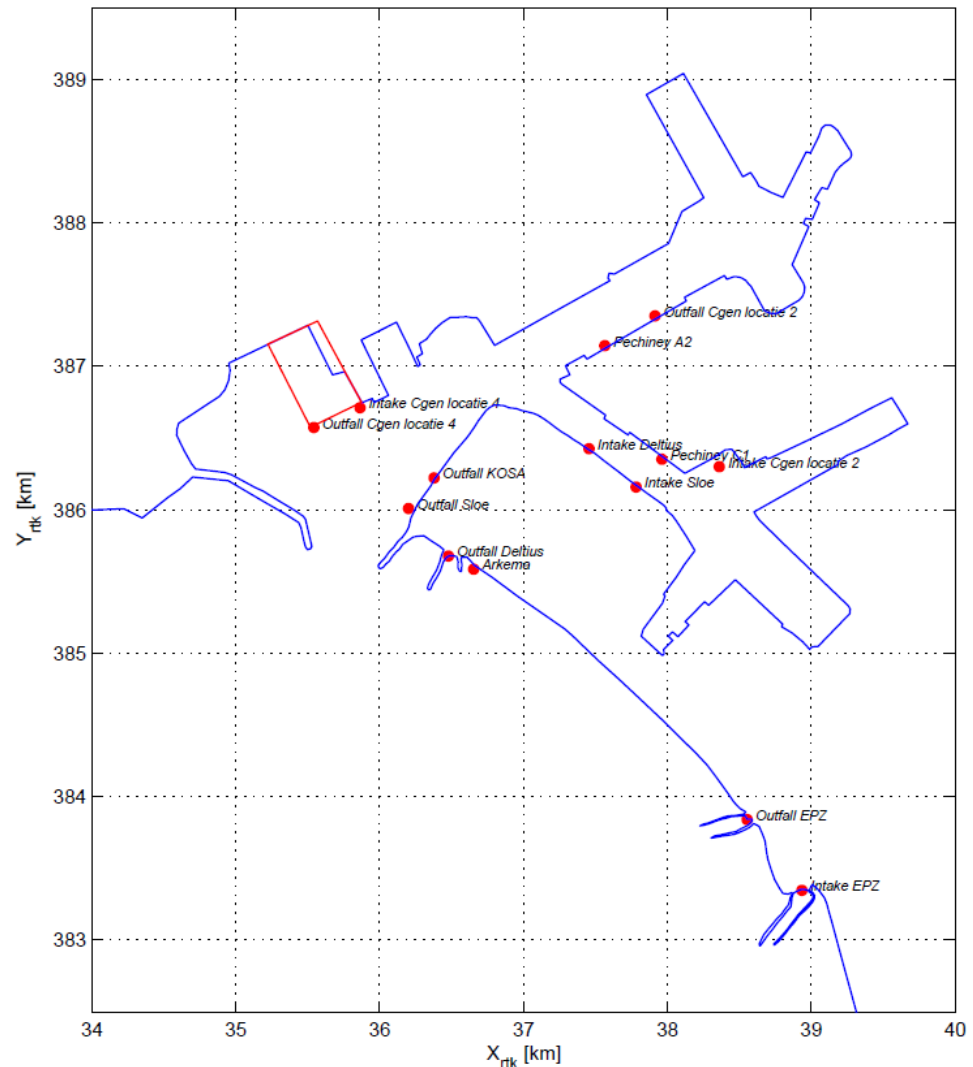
389
388
387
386
385
384
383
$Y_{rtk}$ [km]
34
35
36
37
38
39
40
$X_{rtk}$ [km]
Outfall Cgen locatie 2
Pechiney A2
Intake Cgen locatie 4
Outfall Cgen locatie 4
Intake Deltius
Pechiney C1
Intake Cgen locatie 2
Outfall KOSA
Intake Sloe
Outfall Sloe
Outfall Deltius
Arkema
Outfall EPZ
Intake EPZ